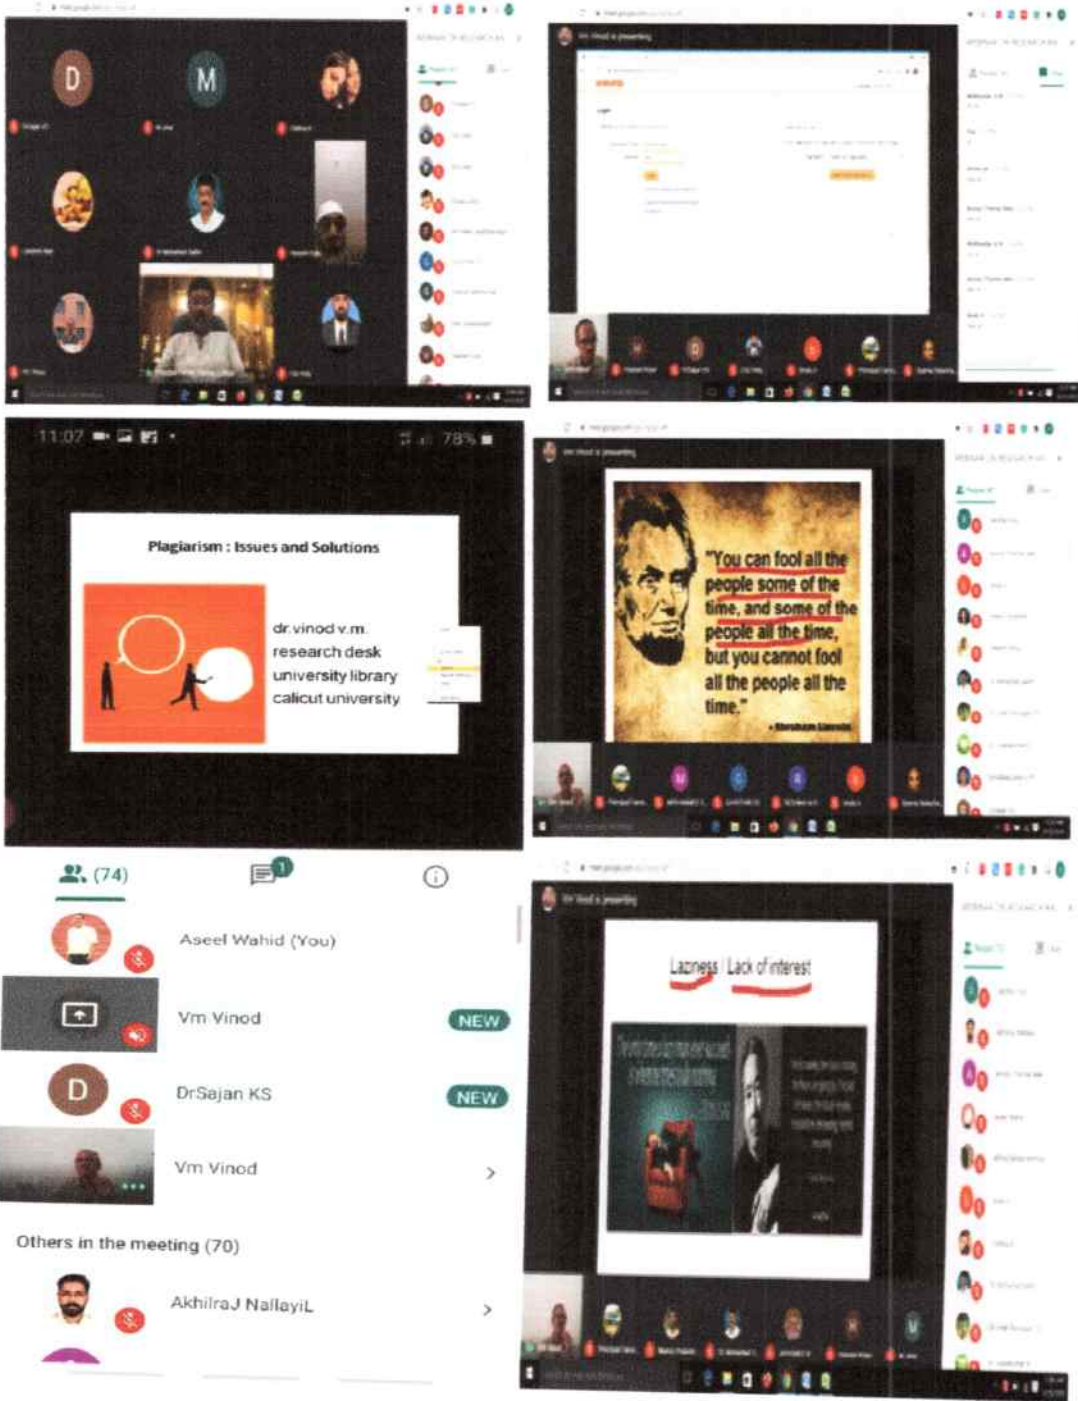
D

M

11:07

78%

Plagiarism : Issues and Solutions

dr.vinod v.m.
research desk
university library
calicut university

"You can fool all the people some of the time, and some of the people all the time, but you cannot fool all the people all the time."

(74)

1

Aseef Wahid (You)

Vm Vinod

NEW

D

DrSajan KS

NEW

Vm Vinod

Others in the meeting (70)

AkhilraJ NallayiL

Laziness / Lack of interest